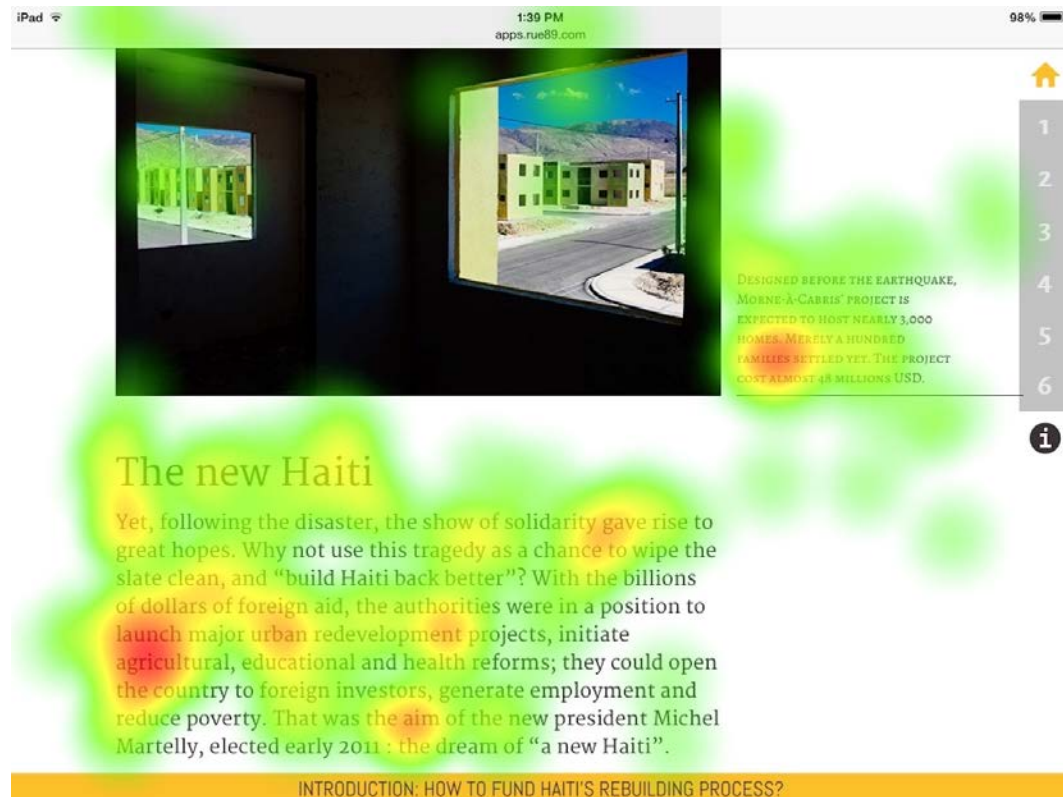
iPad
1:39 PM
apps.rue89.com
98%

1
2
3
4
5
6

Designed before the earthquake, Morne-à-Cabris' project is expected to host nearly 3,000 homes. Merely a hundred families settled yet. The project cost almost 48 millions USD.

The new Haiti

Yet, following the disaster, the show of solidarity gave rise to great hopes. Why not use this tragedy as a chance to wipe the slate clean, and "build Haiti back better"? With the billions of dollars of foreign aid, the authorities were in a position to launch major urban redevelopment projects, initiate agricultural, educational and health reforms; they could open the country to foreign investors, generate employment and reduce poverty. That was the aim of the new president Michel Martelly, elected early 2011 : the dream of "a new Haiti".

INTRODUCTION: HOW TO FUND HAITI'S REBUILDING PROCESS?